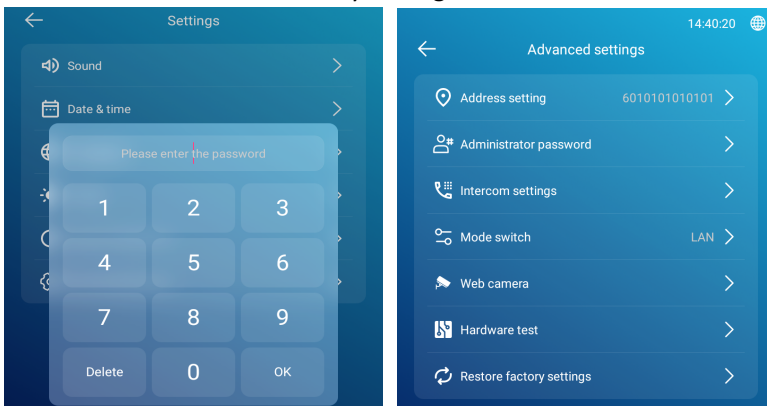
Settings

Sound

Date & time

Please enter the password

1 2 3

4 5 6

7 8 9

Delete 0 OK

14:40:20

Advanced settings

Address setting 6010101010101

Administrator password

Intercom settings

Mode switch LAN

Web camera

Hardware test

Restore factory settings